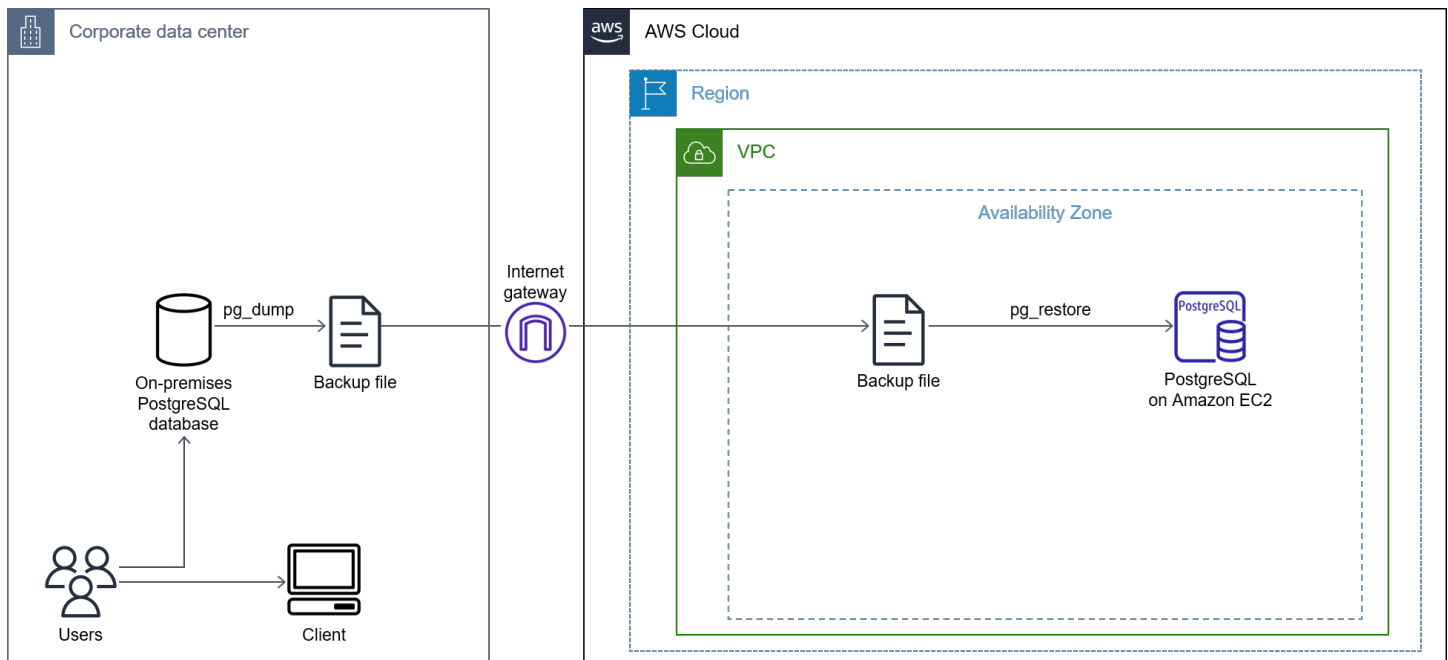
Corporate data center

pg_dump

On-premises PostgreSQL database

Backup file

Users

Client

Internet gateway

aws

AWS Cloud

Region

VPC

Availability Zone

pg_restore

Backup file

PostgreSQL

PostgreSQL on Amazon EC2